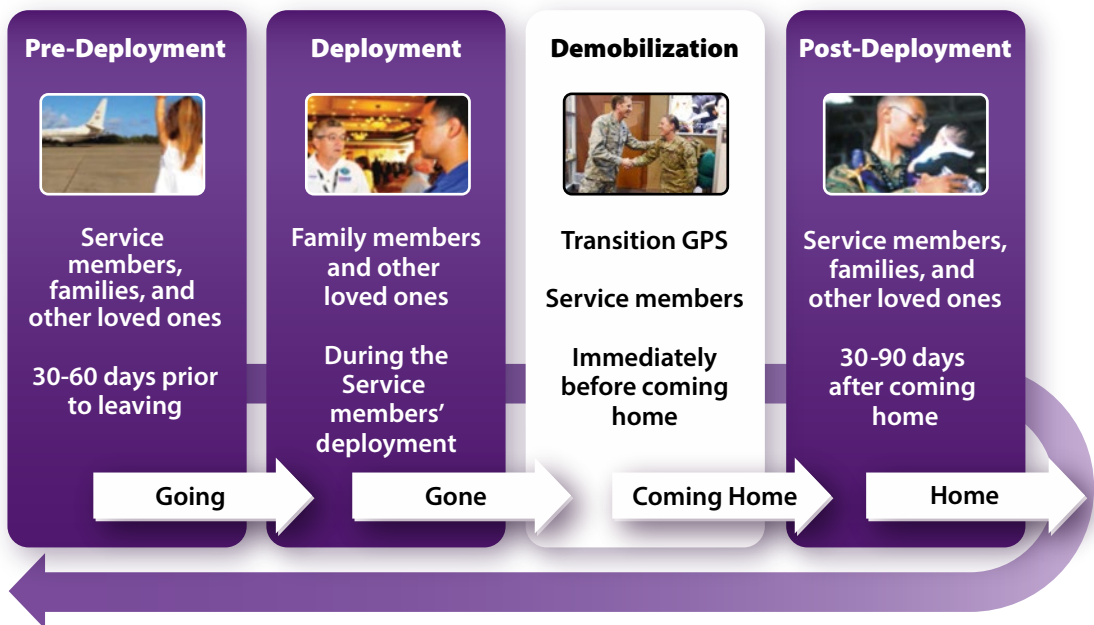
Pre-Deployment

Service members, families, and other loved ones

30-60 days prior to leaving

Going

Deployment

Family members and other loved ones

During the Service members' deployment

Gone

Demobilization

Transition GPS

Service members

Immediately before coming home

Coming Home

Post-Deployment

Service members, families, and other loved ones

30-90 days after coming home

Home